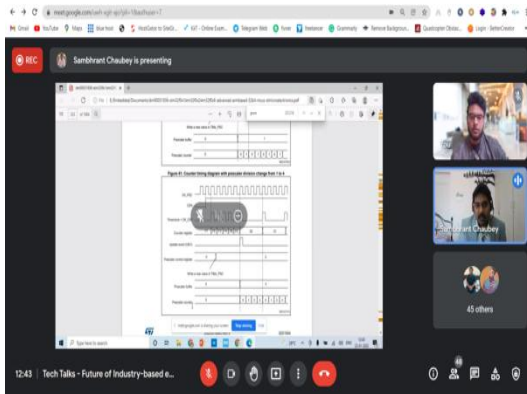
meet.google.com

REC

Sambhrant Chaubey is presenting

Figure 81. Counter timing diagram with prescaler division change from 1 to 4

Stop sharing

Sambhrant Chaubey

45 others

12:43 | Tech Talks - Future of Industry-based e...